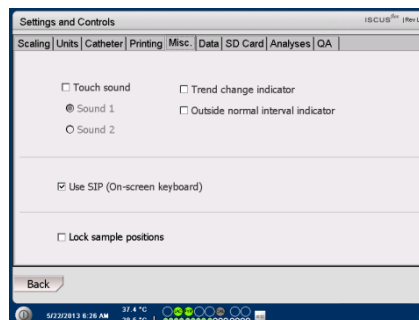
Settings and Controls

ISCUS$^{flex}$ | Rev L

Scaling | Units | Catheter | Printing | Misc. | Data | SD Card | Analyses | QA

☐ Touch sound

◉ Sound 1

○ Sound 2

☐ Trend change indicator

☐ Outside normal interval indicator

☑ Use SIP (On-screen keyboard)

☐ Lock sample positions

Back

5/22/2013 6:26 AM

37.4 °C

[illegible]